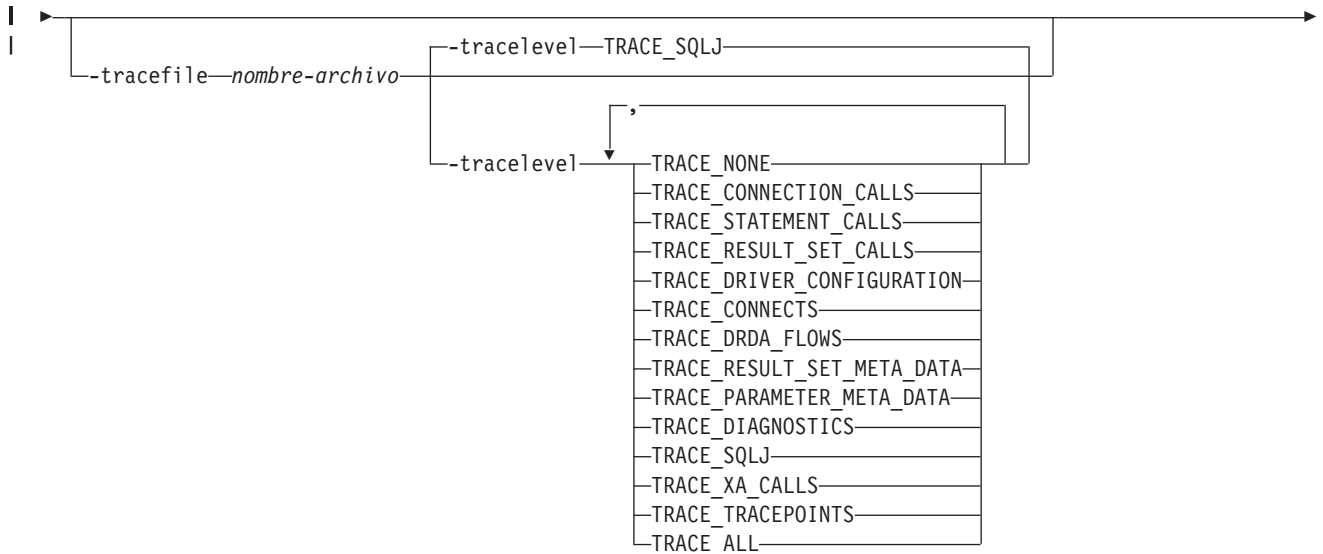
-tracefile nombre-archivo

-tracelevel TRACE_SQLJ

-tracelevel

,

TRACE_NONE
TRACE_CONNECTION_CALLS
TRACE_STATEMENT_CALLS
TRACE_RESULT_SET_CALLS
TRACE_DRIVER_CONFIGURATION
TRACE_CONNECTS
TRACE_DRDA_FLOWS
TRACE_RESULT_SET_META_DATA
TRACE_PARAMETER_META_DATA
TRACE_DIAGNOSTICS
TRACE_SQLJ
TRACE_XA_CALLS
TRACE_TRACEPOINTS
TRACE_ALL